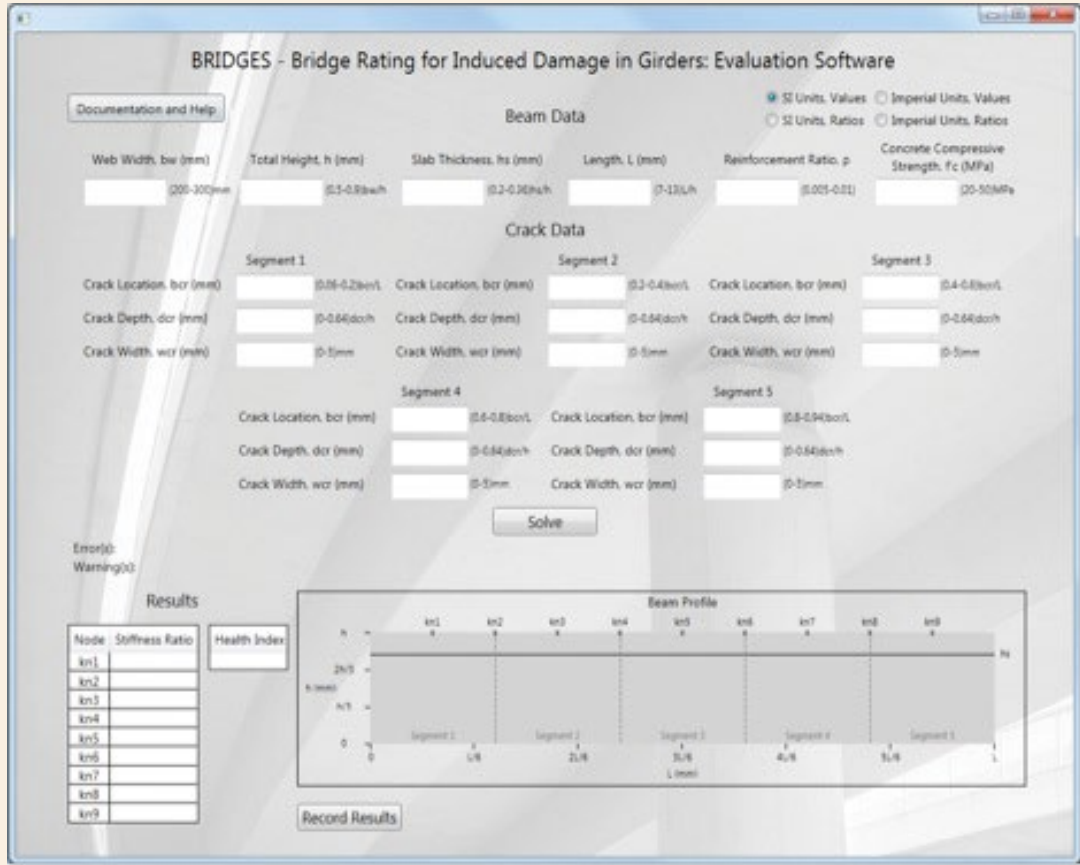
BRIDGES - Bridge Rating for Induced Damage in Girders: Evaluation Software

Documentation and Help

Beam Data

SI Units, Values
Imperial Units, Values
SI Units, Ratios
Imperial Units, Ratios

Web Width, bw (mm)
(200-300)mm

Total Height, h (mm)
(0.3-0.8)bw/h

Slab Thickness, hs (mm)
(0.2-0.36)hs/h

Length, L (mm)
(7-13)L/h

Reinforcement Ratio, p
(0.005-0.01)

Concrete Compressive Strength, f'c (MPa)
(20-50)MPa

Crack Data

Segment 1
Crack Location, bcr (mm)
(0.06-0.2)bcr/L
Crack Depth, dcr (mm)
(0-0.64)dcr/h
Crack Width, wcr (mm)
(0-5)mm

Segment 2
Crack Location, bcr (mm)
(0.2-0.4)bcr/L
Crack Depth, dcr (mm)
(0-0.64)dcr/h
Crack Width, wcr (mm)
(0-5)mm

Segment 3
Crack Location, bcr (mm)
(0.4-0.6)bcr/L
Crack Depth, dcr (mm)
(0-0.64)dcr/h
Crack Width, wcr (mm)
(0-5)mm

Segment 4
Crack Location, bcr (mm)
(0.6-0.8)bcr/L
Crack Depth, dcr (mm)
(0-0.64)dcr/h
Crack Width, wcr (mm)
(0-5)mm

Segment 5
Crack Location, bcr (mm)
(0.8-0.94)bcr/L
Crack Depth, dcr (mm)
(0-0.64)dcr/h
Crack Width, wcr (mm)
(0-5)mm

Solve

Error(s):
Warning(s):

Results

| Node | Stiffness Ratio |
|---|---|
| kn1 | |
| kn2 | |
| kn3 | |
| kn4 | |
| kn5 | |
| kn6 | |
| kn7 | |
| kn8 | |
| kn9 | |

Health Index

Beam Profile
kn1 kn2 kn3 kn4 kn5 kn6 kn7 kn8 kn9
h
2h/3
h (mm)
h/3
0
hs
Segment 1 Segment 2 Segment 3 Segment 4 Segment 5
0 L/6 2L/6 3L/6 4L/6 5L/6 L
L (mm)

Record Results